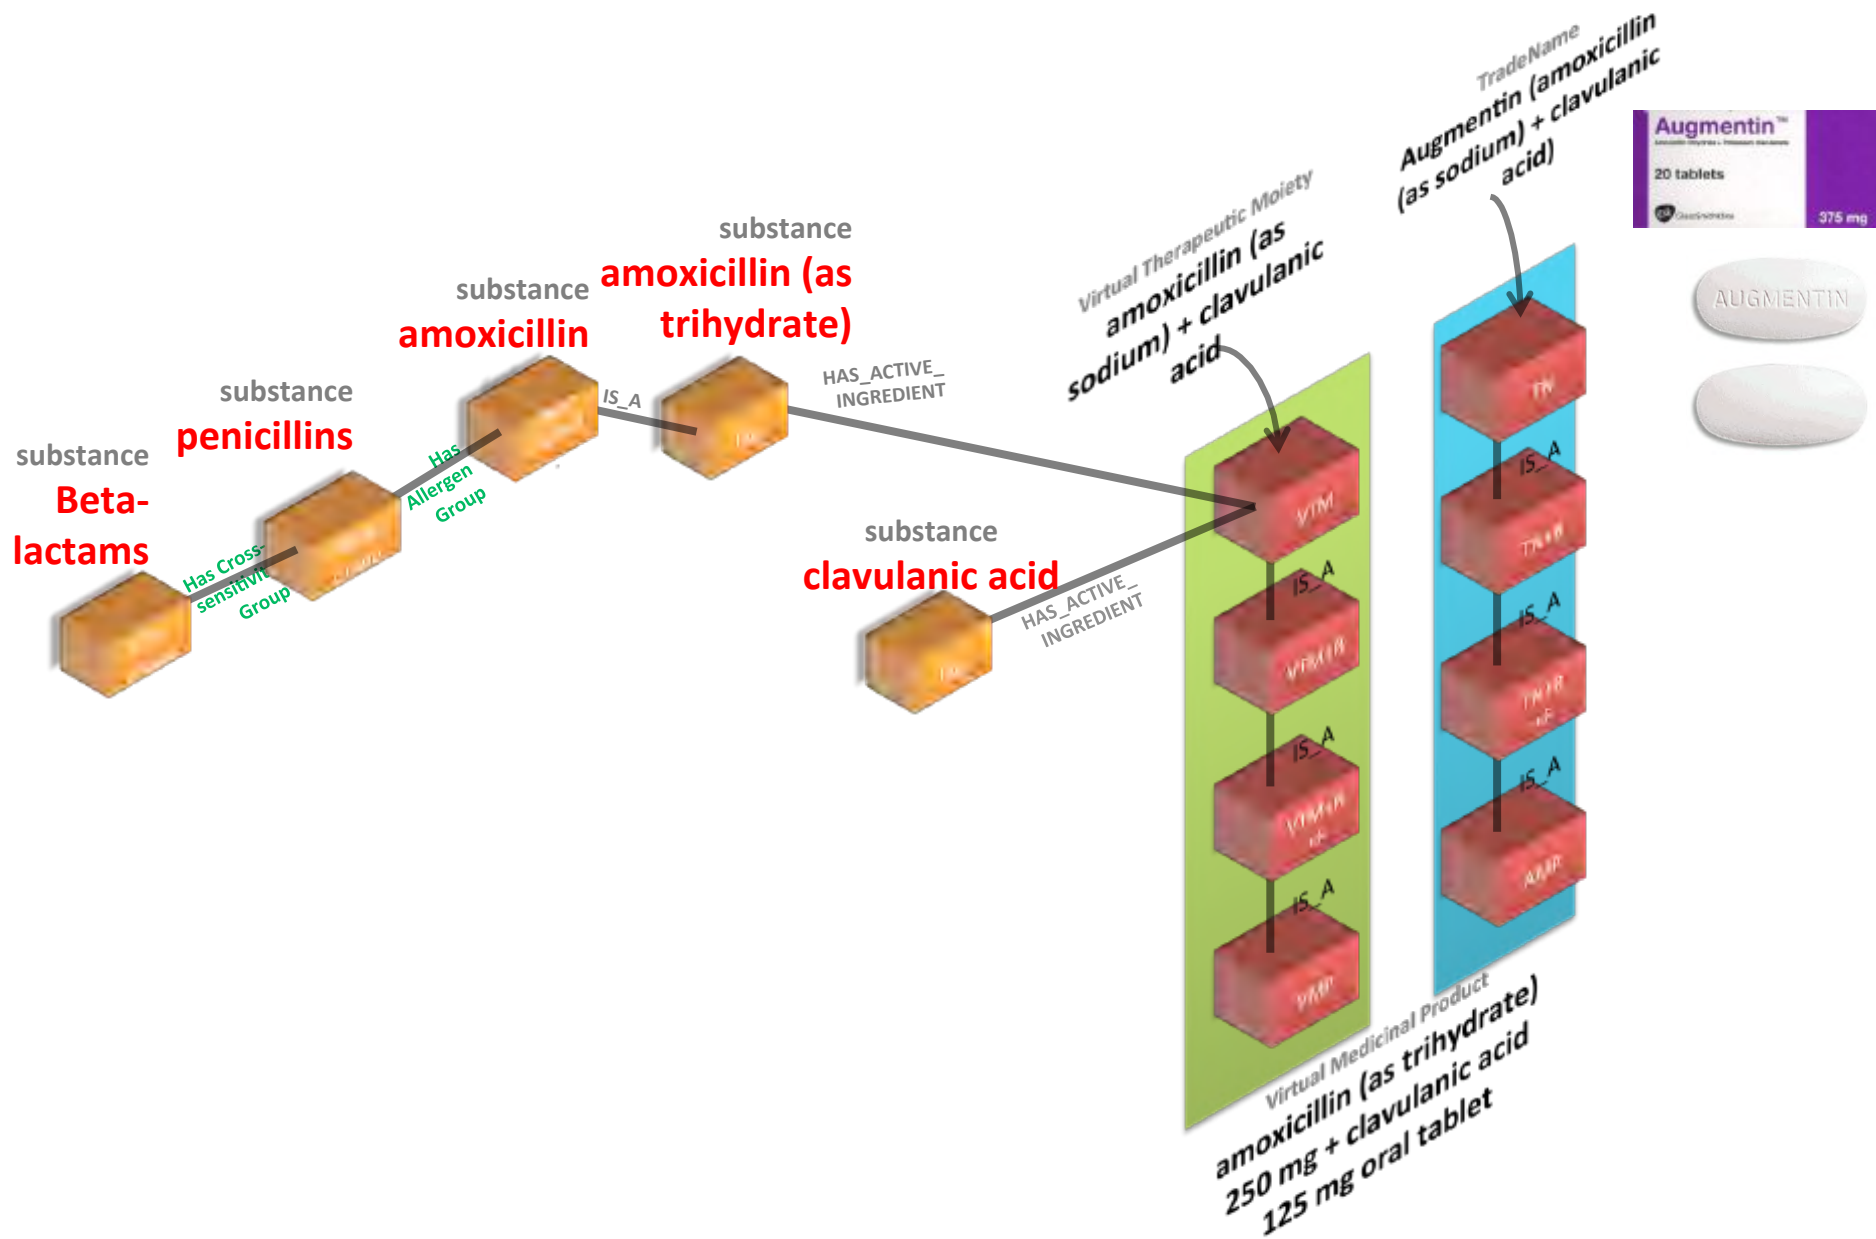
TradeName
Augmentin (amoxicillin (as sodium) + clavulanic acid)

Augmentin™
20 tablets
375 mg

AUGMENTIN

Virtual Therapeutic Moiety
amoxicillin (as sodium) + clavulanic acid

substance
amoxicillin (as trihydrate)

substance
amoxicillin

substance
penicillins

substance
Beta-lactams

Has Cross-sensitivity Group

Has Allergen Group

IS_A

HAS_ACTIVE_INGREDIENT

substance
clavulanic acid

HAS_ACTIVE_INGREDIENT

VTM

IS_A

VTM+R

IS_A

VTM+R+F

IS_A

VMP

TN

IS_A

TN+R

IS_A

TN+R+F

IS_A

AMP

Virtual Medicinal Product
amoxicillin (as trihydrate) 250 mg + clavulanic acid 125 mg oral tablet